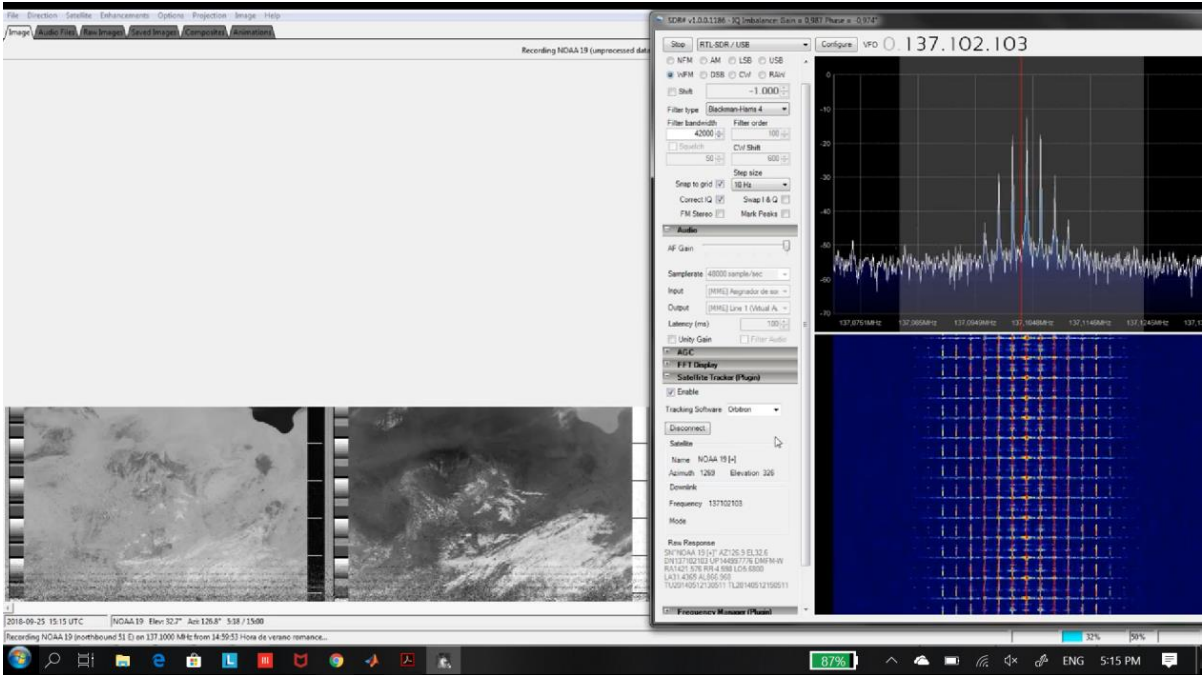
File Direction Satellite Enhancements Options Projection Image Help

Image Audio Files Raw Images Saved Images Composites Animations

Recording NOAA 19 (unprocessed data

SDR# v1.0.0.1186 - IQ Imbalance: Gain = 0.987 Phase = -0.974°

Stop RTL-SDR / USB Configure VFO 0.137.102.103

NFM AM LSB USB
WFM DSB CW RAW

Shift -1.000

Filter type Blackman-Harris 4
Filter bandwidth 42000 Filter order 100
Squelch 50 CW Shift 600
Step size
Snap to grid 10 Hz
Correct IQ Swap I & Q
FM Stereo Mark Peaks

Audio
AF Gain
Samplerate 48000 sample/sec
Input [MME] Asignador de so
Output [MME] Line 1 (Virtual A
Latency (ms) 100
Unity Gain Filter Audio

AGC
FFT Display
Satellite Tracker (Plugin)
Enable
Tracking Software Orbitron
Disconnect
Satellite
Name NOAA 19 [+]
Azimuth 1269 Elevation 326
Downlink
Frequency 137102103
Mode
Raw Response
SN"NOAA 19 [+]" AZ126.9 EL32.6 DN137102103 UP144897776 DMFM-N RA1421.576 RR-4.598 LO5.6800 LA31.4365 AL866.965 TU20140512130511 TL20140512150511

Frequency Manager (Plugin)

0
-10
-20
-30
-40
-50
-60
-70

137,0751MHz 137,085MHz 137,0949MHz 137,1048MHz 137,1146MHz 137,1245MHz 137,1

2018-09-25 15:15 UTC NOAA 19 Elev: 32.7° Azi:126.8° 5:18 / 15:00

Recording NOAA 19 (northbound 51 E) on 137.1000 MHz from 14:59:53 Hora de verano romance...

32% 50%

87%

ENG 5:15 PM